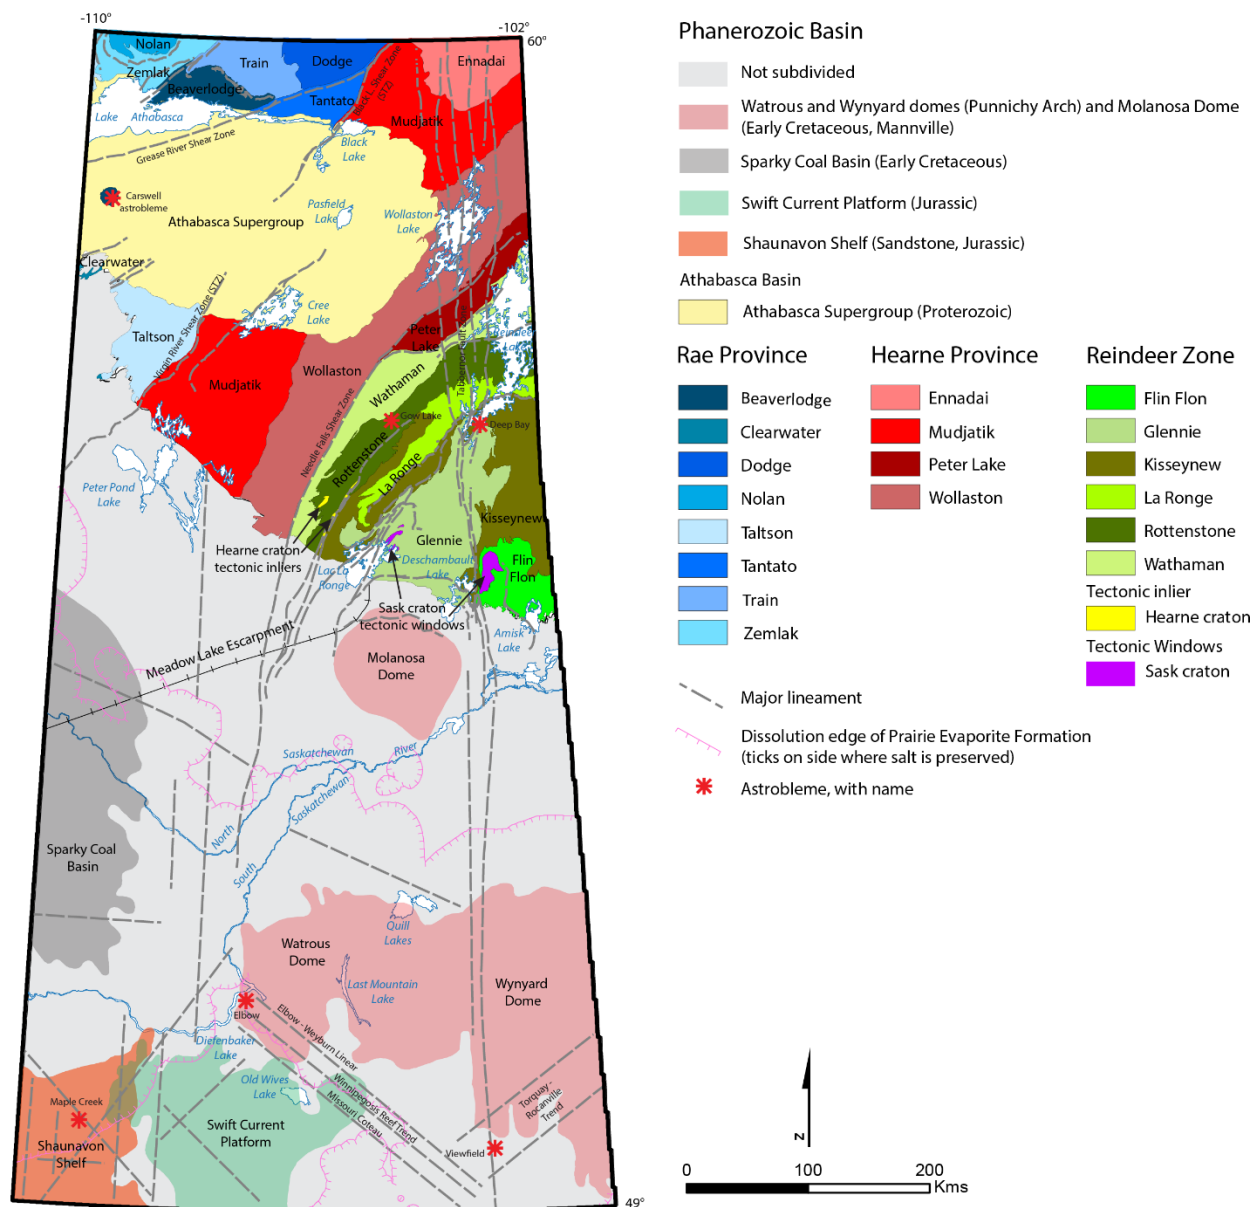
-110°
-102°
60°
49°

Nolan
Zemlak
Train
Dodge
Ennadai
Beaverlodge
Tantato
Black Lake Shear Zone (STZ)
Lake Athabasca
Mudjatik
Grease River Shear Zone
Black Lake
Carswell astrobleme
Pasfield Lake
Wollaston Lake
Athabasca Supergroup
Clearwater
Virgin River Shear Zone (STZ)
Cree Lake
Taltson
Peter Lake
Reindeer Lake
Mudjatik
Wollaston
Wathaman
Tabbernor Fault
Needle Falls Shear Zone
Gow Lake
Deep Bay
Rottenstone
La Ronge
Kisseynew
Peter Pond Lake
Hearne craton tectonic inliers
Glennie
Deschambault Lake
Flin Flon
Lac La Ronge
Sask craton tectonic windows
Amisk Lake
Meadow Lake Escarpment
Molanosa Dome
Saskatchewan
River
North
Saskatchewan
South
Sparky Coal Basin
Quill Lakes
Watrous Dome
Last Mountain Lake
Wynyard Dome
Elbow
Elbow - Weyburn Linear
Diefenbaker Lake
Old Wives Lake
Winnipegosis Reef Trend
Missouri Coteau
Torquay - Rocanville Trend
Maple Creek
Shaunavon Shelf
Swift Current Platform
Viewfield

Phanerozoic Basin
Not subdivided
Watrous and Wynyard domes (Punnichy Arch) and Molanosa Dome (Early Cretaceous, Mannville)
Sparky Coal Basin (Early Cretaceous)
Swift Current Platform (Jurassic)
Shaunavon Shelf (Sandstone, Jurassic)
Athabasca Basin
Athabasca Supergroup (Proterozoic)

Rae Province
Beaverlodge
Clearwater
Dodge
Nolan
Taltson
Tantato
Train
Zemlak

Hearne Province
Ennadai
Mudjatik
Peter Lake
Wollaston

Reindeer Zone
Flin Flon
Glennie
Kisseynew
La Ronge
Rottenstone
Wathaman
Tectonic inlier
Hearne craton
Tectonic Windows
Sask craton

Major lineament
Dissolution edge of Prairie Evaporite Formation (ticks on side where salt is preserved)
Astrobleme, with name

N
0 100 200 Kms